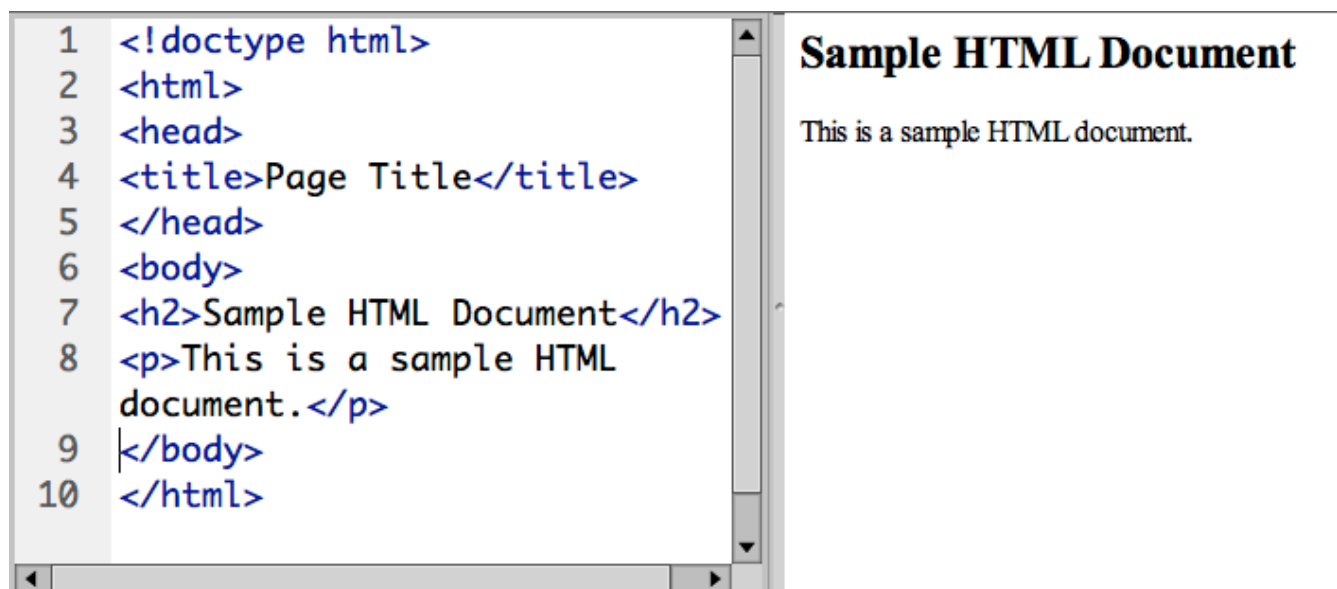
1 <!doctype html>
2 <html>
3 <head>
4 <title>Page Title</title>
5 </head>
6 <body>
7 <h2>Sample HTML Document</h2>
8 <p>This is a sample HTML document.</p>
9 </body>
10 </html>

Sample HTML Document

This is a sample HTML document.